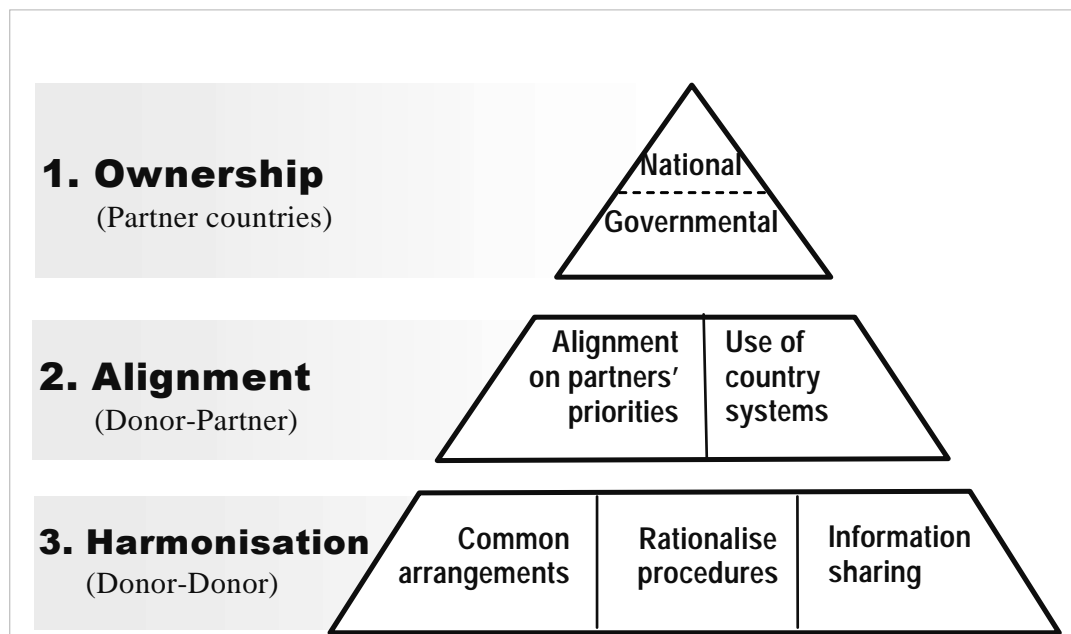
1. Ownership
(Partner countries)

National

Governmental

2. Alignment
(Donor-Partner)

Alignment on partners' priorities

Use of country systems

3. Harmonisation
(Donor-Donor)

Common arrangements

Rationalise procedures

Information sharing